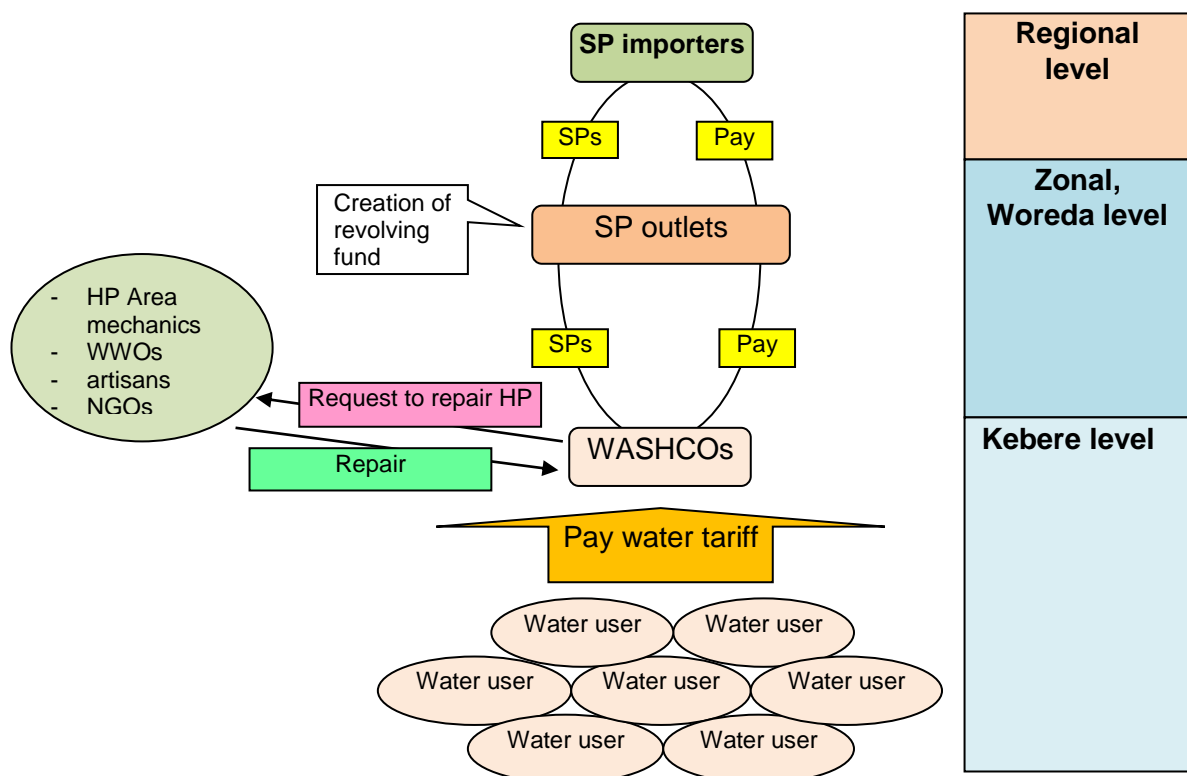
SP importers

SPs

Pay

Creation of revolving fund

SP outlets

- HP Area mechanics
- WWOs
- artisans
- NGOs

SPs

Pay

Request to repair HP

WASHCOs

Repair

Pay water tariff

Water user

Water user

Water user

Water user

Water user

Water user

Water user

Regional level

Zonal, Woreda level

Kebere level